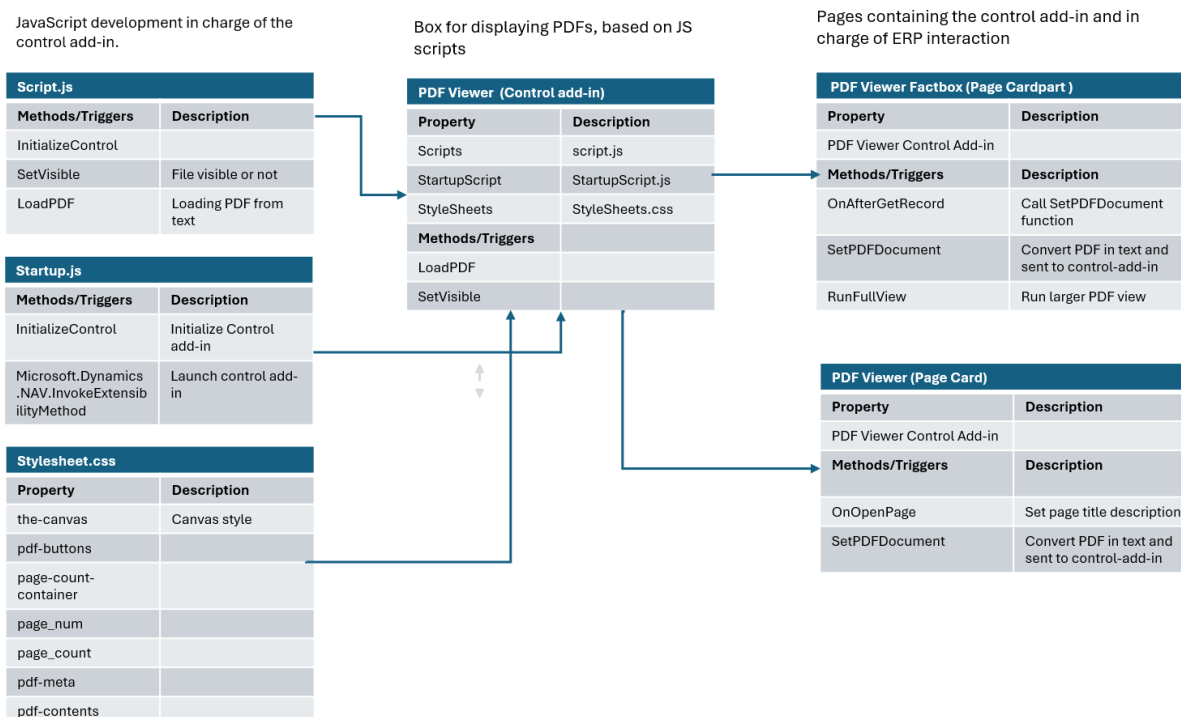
JavaScript development in charge of the control add-in.

**Script.js**

| Methods/Triggers | Description |
|---|---|
| InitializeControl | |
| SetVisible | File visible or not |
| LoadPDF | Loading PDF from text |

**Startup.js**

| Methods/Triggers | Description |
|---|---|
| InitializeControl | Initialize Control add-in |
| Microsoft.Dynamics.NAV.InvokeExtensibilityMethod | Launch control add-in |

**Stylesheet.css**

| Property | Description |
|---|---|
| the-canvas | Canvas style |
| pdf-buttons | |
| page-count-container | |
| page_num | |
| page_count | |
| pdf-meta | |
| pdf-contents | |

Box for displaying PDFs, based on JS scripts

**PDF Viewer (Control add-in)**

| Property | Description |
|---|---|
| Scripts | script.js |
| StartupScript | StartupScript.js |
| StyleSheets | StyleSheets.css |
| Methods/Triggers | |
| LoadPDF | |
| SetVisible | |

Pages containing the control add-in and in charge of ERP interaction

**PDF Viewer Factbox (Page Cardpart )**

| Property | Description |
|---|---|
| PDF Viewer Control Add-in | |
| Methods/Triggers | Description |
| OnAfterGetRecord | Call SetPDFDocument function |
| SetPDFDocument | Convert PDF in text and sent to control-add-in |
| RunFullView | Run larger PDF view |

**PDF Viewer (Page Card)**

| Property | Description |
|---|---|
| PDF Viewer Control Add-in | |
| Methods/Triggers | Description |
| OnOpenPage | Set page title description |
| SetPDFDocument | Convert PDF in text and sent to control-add-in |